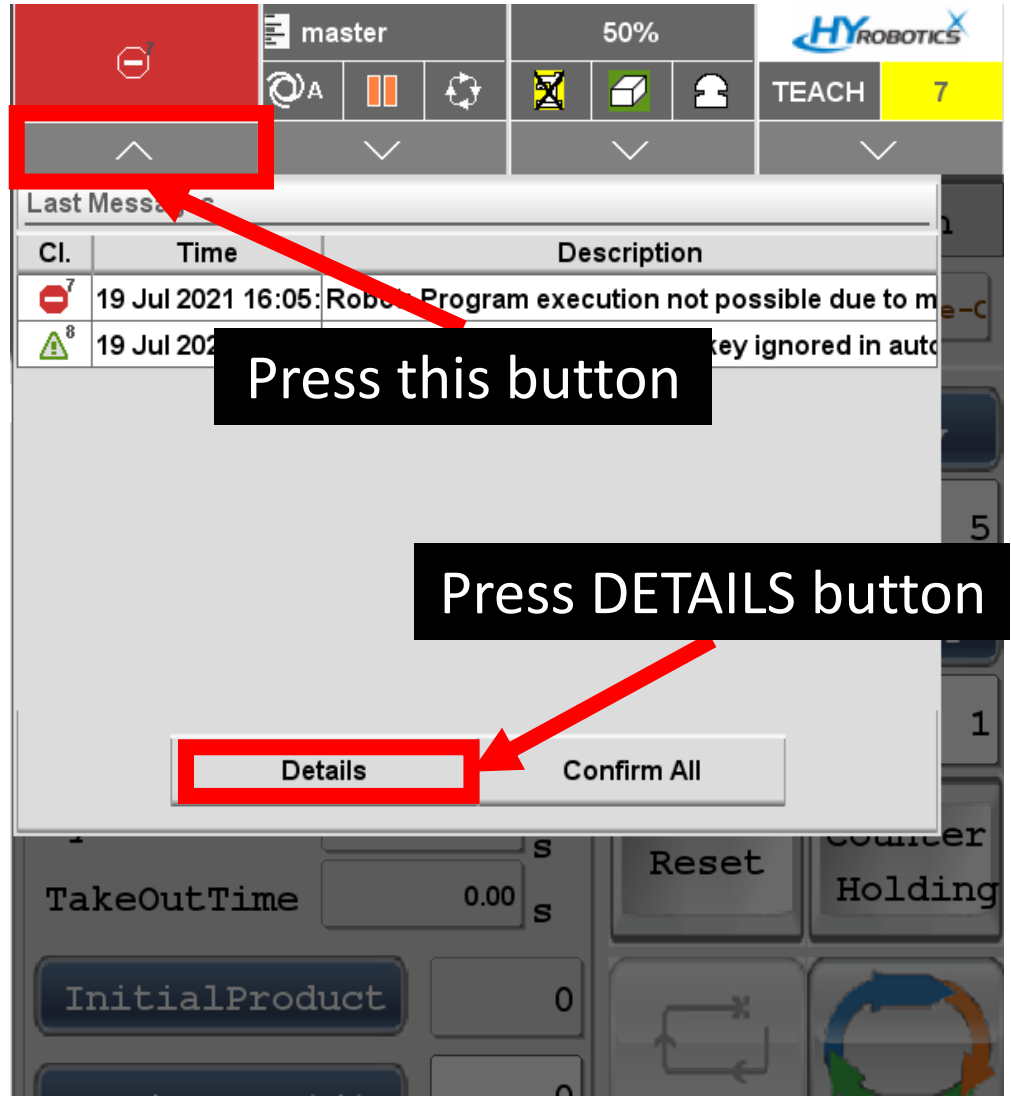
7

master

A

50%

HYROBOTICS

TEACH

7

Last Messa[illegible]

| Cl. | Time | Description |
|---|---|---|
| 7 | 19 Jul 2021 16:05: | Rob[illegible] Program execution not possible due to m |
| 8 | 19 Jul 202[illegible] | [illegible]key ignored in auto |

Press this button

Press DETAILS button

Details

Confirm All

e-C

5

1

s

Reset

Counter Holding

TakeOutTime

0.00

s

InitialProduct

0

0